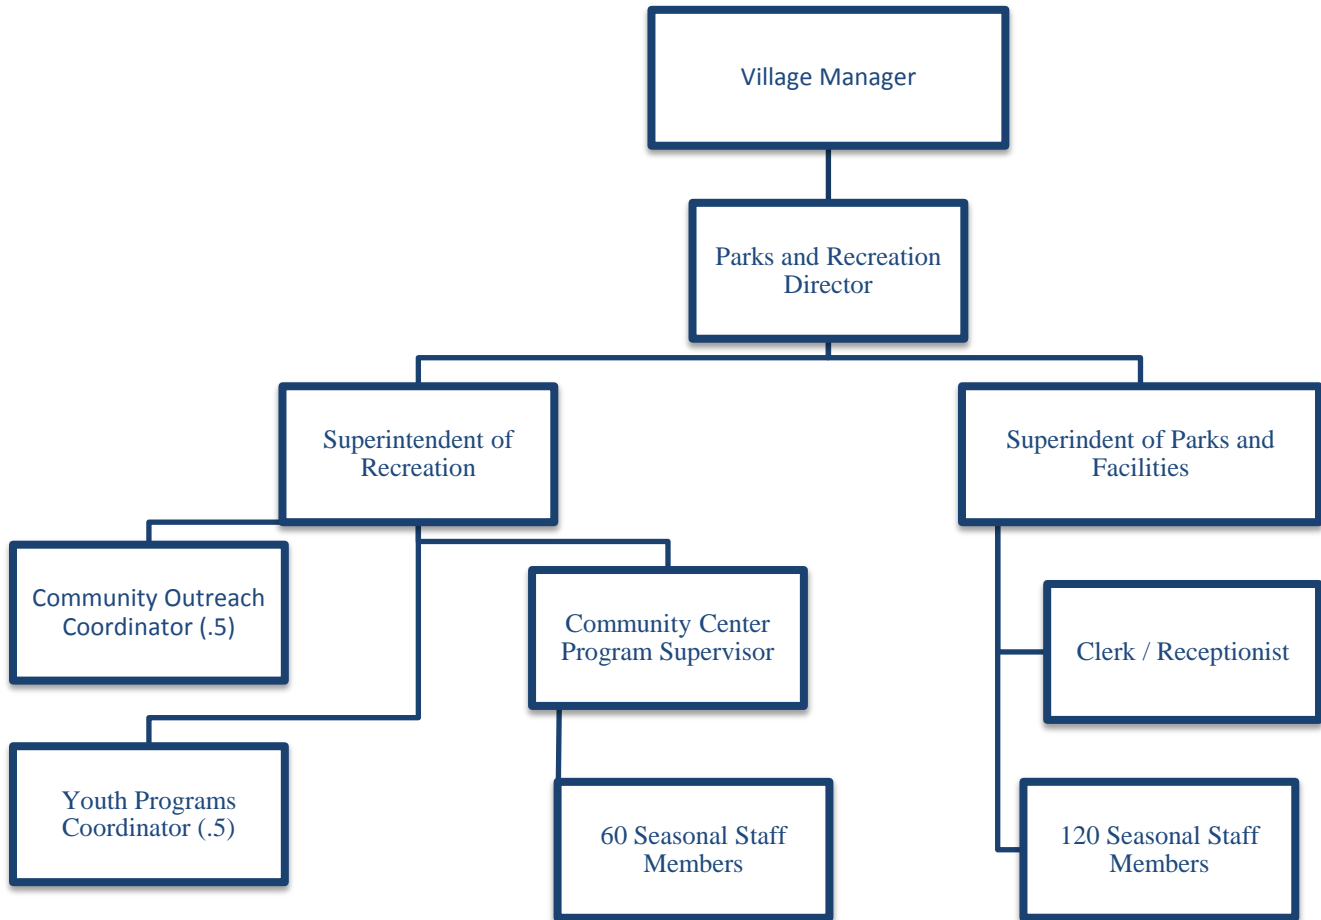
Village Manager

Parks and Recreation Director

Superintendent of Recreation

Superindent of Parks and Facilities

Community Outreach Coordinator (.5)

Community Center Program Supervisor

Clerk / Receptionist

Youth Programs Coordinator (.5)

60 Seasonal Staff Members

120 Seasonal Staff Members